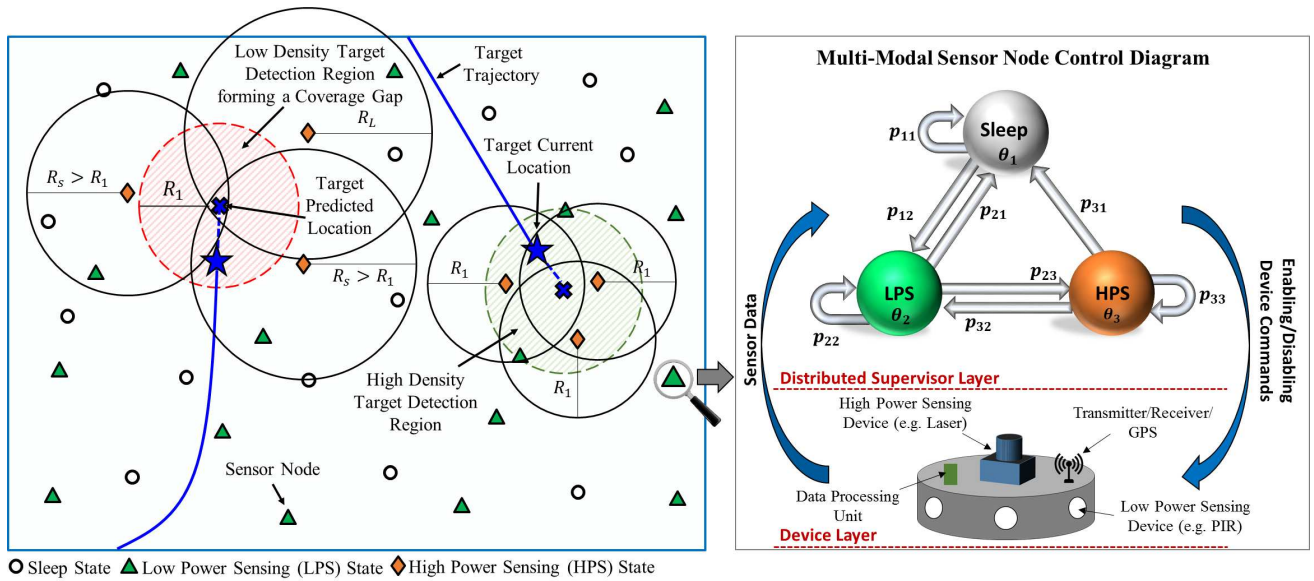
Low Density Target Detection Region forming a Coverage Gap

Target Trajectory

$R_L$

$R_s > R_1$

$R_1$

Target Predicted Location

Target Current Location

$R_s > R_1$

$R_1$

$R_1$

$R_1$

High Density Target Detection Region

Sensor Node

Multi-Modal Sensor Node Control Diagram

$p_{11}$

Sleep
$\theta_1$

$p_{12}$

$p_{21}$

$p_{31}$

LPS
$\theta_2$

$p_{23}$

HPS
$\theta_3$

$p_{33}$

$p_{22}$

$p_{32}$

Sensor Data

Enabling/Disabling Device Commands

Distributed Supervisor Layer

High Power Sensing Device (e.g. Laser)

Transmitter/Receiver/ GPS

Data Processing Unit

Low Power Sensing Device (e.g. PIR)

Device Layer

Sleep State Low Power Sensing (LPS) State High Power Sensing (HPS) State